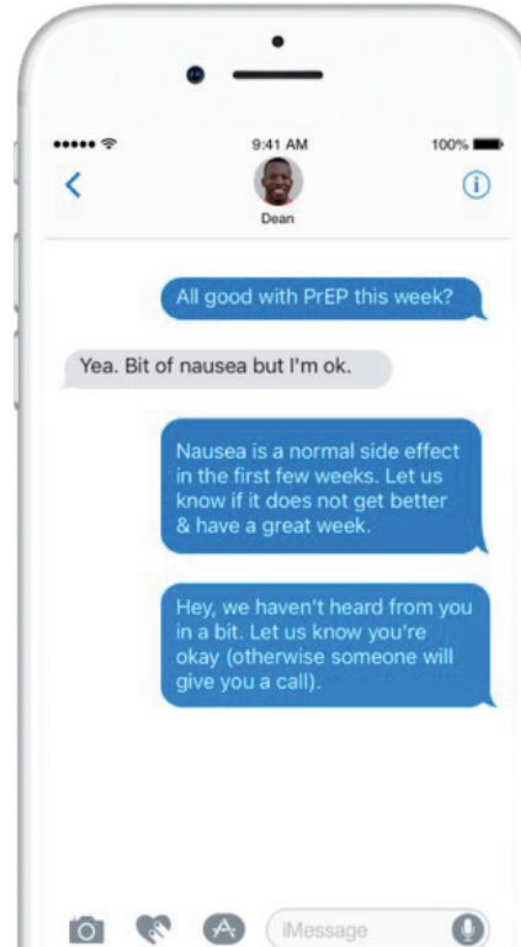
9:41 AM
100%
<
Dean
(i)

All good with PrEP this week?

Yea. Bit of nausea but I'm ok.

Nausea is a normal side effect in the first few weeks. Let us know if it does not get better & have a great week.

Hey, we haven't heard from you in a bit. Let us know you're okay (otherwise someone will give you a call).

iMessage